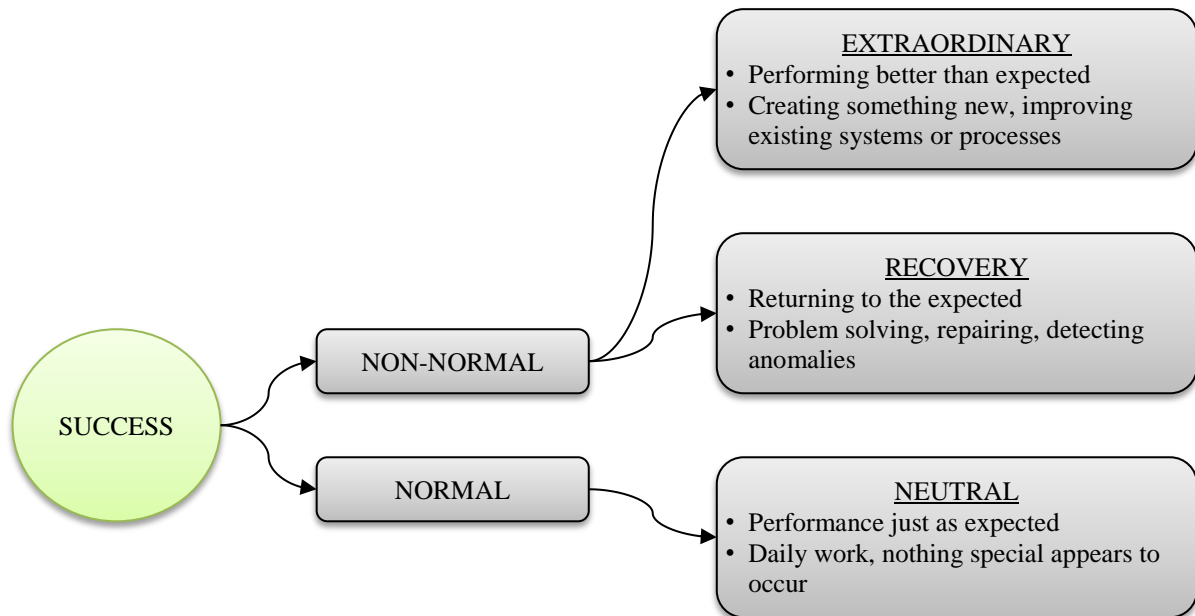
SUCCESS

NON-NORMAL

NORMAL

EXTRAORDINARY
• Performing better than expected
• Creating something new, improving existing systems or processes

RECOVERY
• Returning to the expected
• Problem solving, repairing, detecting anomalies

NEUTRAL
• Performance just as expected
• Daily work, nothing special appears to occur